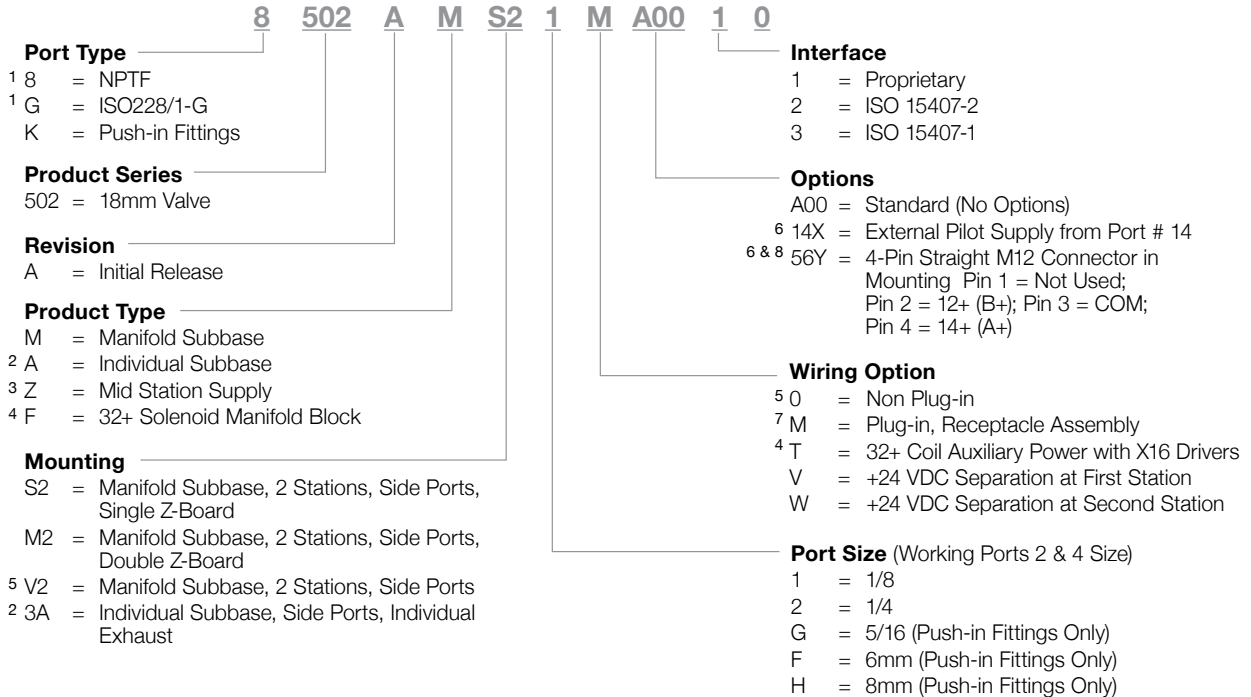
8 502 A M S2 1 M A00 1 0

Port Type
$^1$ 8 = NPTF
$^1$ G = ISO228/1-G
K = Push-in Fittings

Product Series
502 = 18mm Valve

Revision
A = Initial Release

Product Type
M = Manifold Subbase
$^2$ A = Individual Subbase
$^3$ Z = Mid Station Supply
$^4$ F = 32+ Solenoid Manifold Block

Mounting
S2 = Manifold Subbase, 2 Stations, Side Ports, Single Z-Board
M2 = Manifold Subbase, 2 Stations, Side Ports, Double Z-Board
$^5$ V2 = Manifold Subbase, 2 Stations, Side Ports
$^2$ 3A = Individual Subbase, Side Ports, Individual Exhaust

Interface
1 = Proprietary
2 = ISO 15407-2
3 = ISO 15407-1

Options
A00 = Standard (No Options)
$^6$ 14X = External Pilot Supply from Port # 14
$^{6\&8}$ 56Y = 4-Pin Straight M12 Connector in Mounting Pin 1 = Not Used; Pin 2 = 12+ (B+); Pin 3 = COM; Pin 4 = 14+ (A+)

Wiring Option
$^5$ 0 = Non Plug-in
$^7$ M = Plug-in, Receptacle Assembly
$^4$ T = 32+ Coil Auxiliary Power with X16 Drivers
V = +24 VDC Separation at First Station
W = +24 VDC Separation at Second Station

Port Size (Working Ports 2 & 4 Size)
1 = 1/8
2 = 1/4
G = 5/16 (Push-in Fittings Only)
F = 6mm (Push-in Fittings Only)
H = 8mm (Push-in Fittings Only)